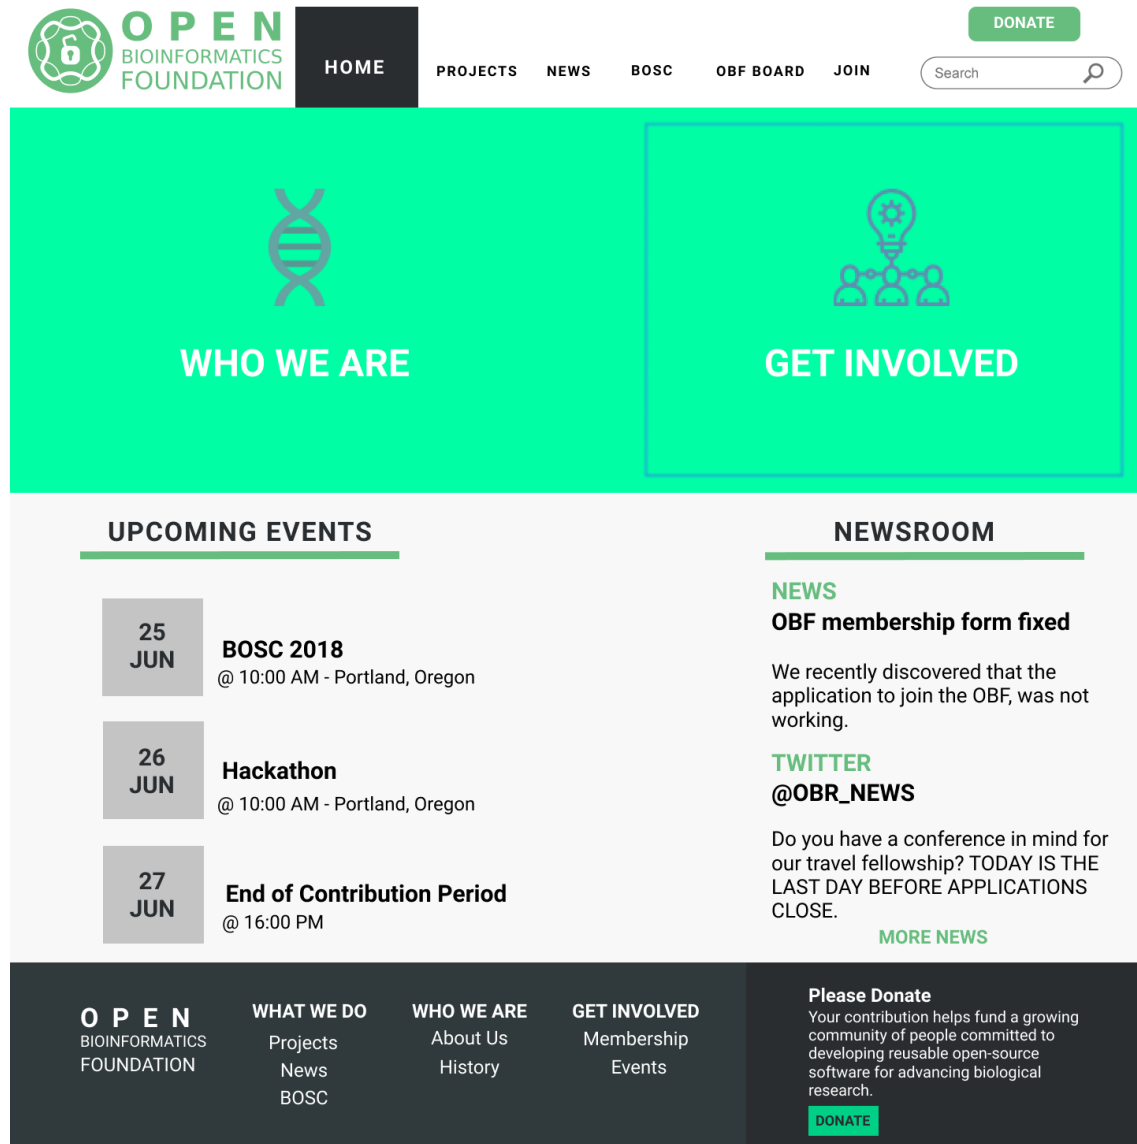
OPEN
BIOINFORMATICS
FOUNDATION

HOME
PROJECTS
NEWS
BOSC
OBF BOARD
JOIN

DONATE

Search

WHO WE ARE

GET INVOLVED

UPCOMING EVENTS

25
JUN
BOSC 2018
@ 10:00 AM - Portland, Oregon

26
JUN
Hackathon
@ 10:00 AM - Portland, Oregon

27
JUN
End of Contribution Period
@ 16:00 PM

NEWSROOM

NEWS
OBF membership form fixed

We recently discovered that the application to join the OBF, was not working.

TWITTER
@OBR_NEWS

Do you have a conference in mind for our travel fellowship? TODAY IS THE LAST DAY BEFORE APPLICATIONS CLOSE.

MORE NEWS

OPEN
BIOINFORMATICS
FOUNDATION

WHAT WE DO
Projects
News
BOSC

WHO WE ARE
About Us
History

GET INVOLVED
Membership
Events

Please Donate
Your contribution helps fund a growing community of people committed to developing reusable open-source software for advancing biological research.

DONATE